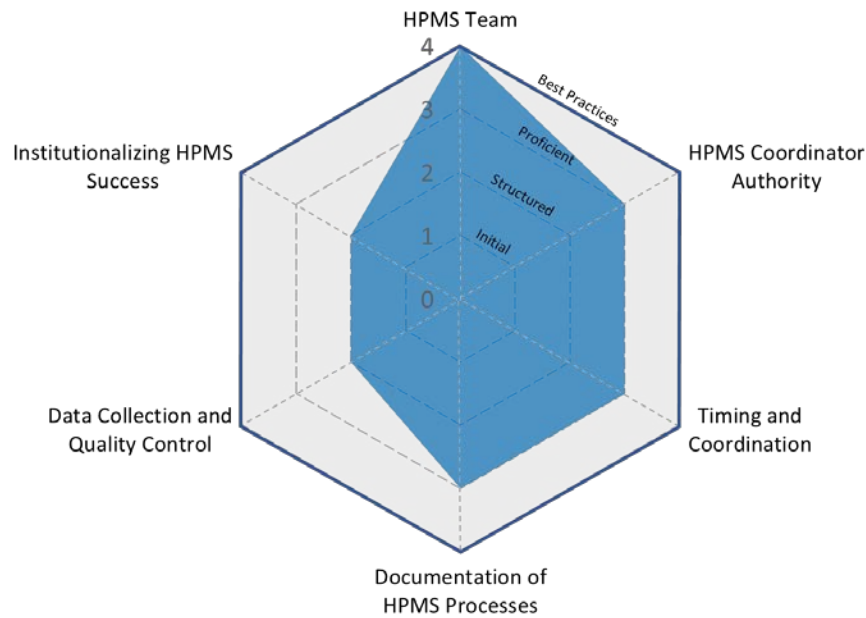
HPMS Team

4

3

2

1

0

Best Practices

Proficient

Structured

Initial

HPMS Coordinator Authority

Institutionalizing HPMS Success

Data Collection and Quality Control

Timing and Coordination

Documentation of HPMS Processes